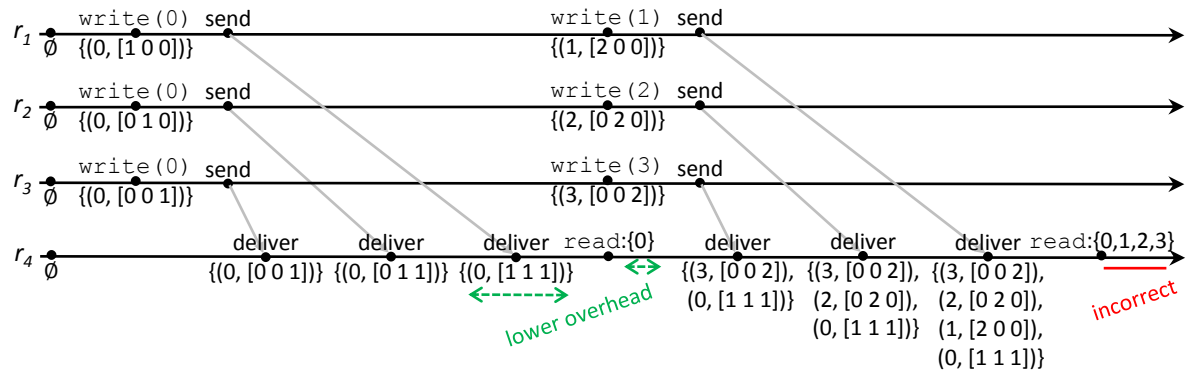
$r_1$ Ø write(0) send {(0, [1 0 0])} write(1) send {(1, [2 0 0])}

$r_2$ Ø write(0) send {(0, [0 1 0])} write(2) send {(2, [0 2 0])}

$r_3$ Ø write(0) send {(0, [0 0 1])} write(3) send {(3, [0 0 2])}

$r_4$ Ø deliver {(0, [0 0 1])} deliver {(0, [0 1 1])} deliver {(0, [1 1 1])} read:{0} deliver {(3, [0 0 2]), (0, [1 1 1])} deliver {(3, [0 0 2]), (2, [0 2 0]), (0, [1 1 1])} deliver {(3, [0 0 2]), (2, [0 2 0]), (1, [2 0 0]), (0, [1 1 1])} read:{0,1,2,3}

lower overhead

incorrect